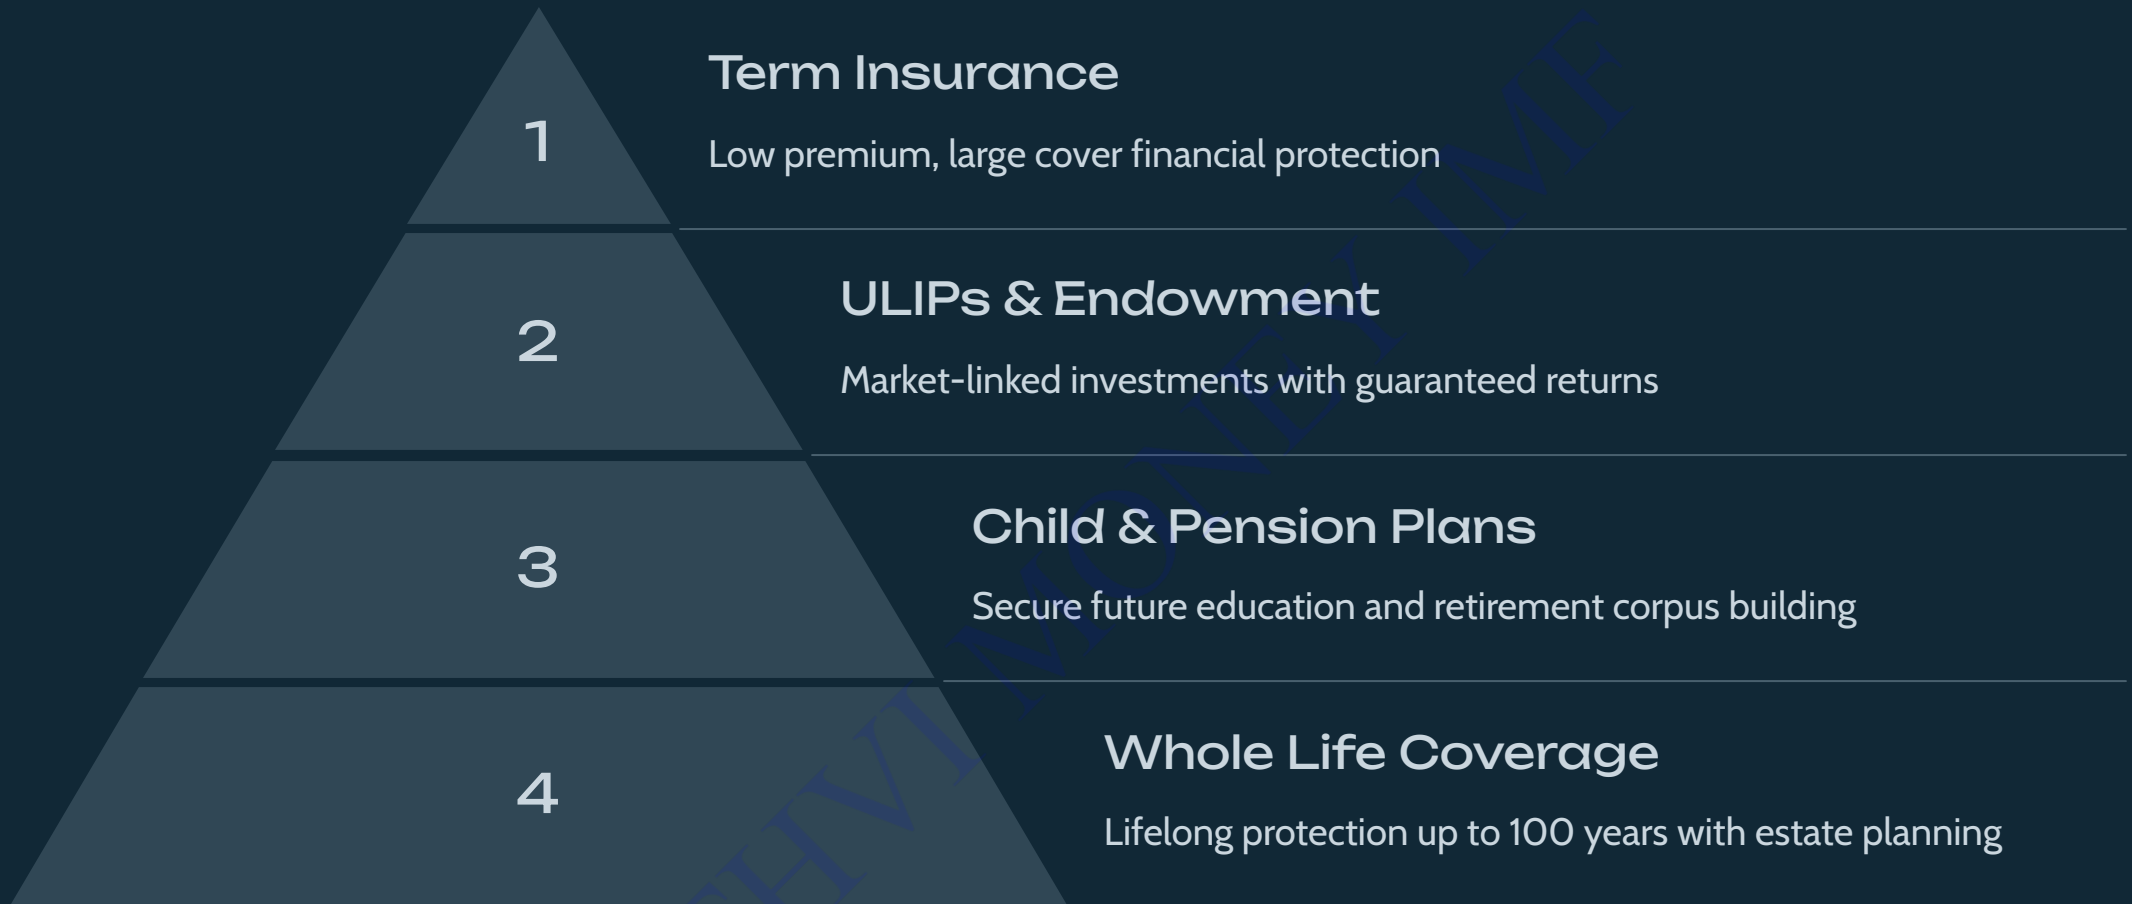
1

Term Insurance

Low premium, large cover financial protection

2

ULIPs & Endowment

Market-linked investments with guaranteed returns

3

Child & Pension Plans

Secure future education and retirement corpus building

4

Whole Life Coverage

Lifelong protection up to 100 years with estate planning

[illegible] MONEY IMF